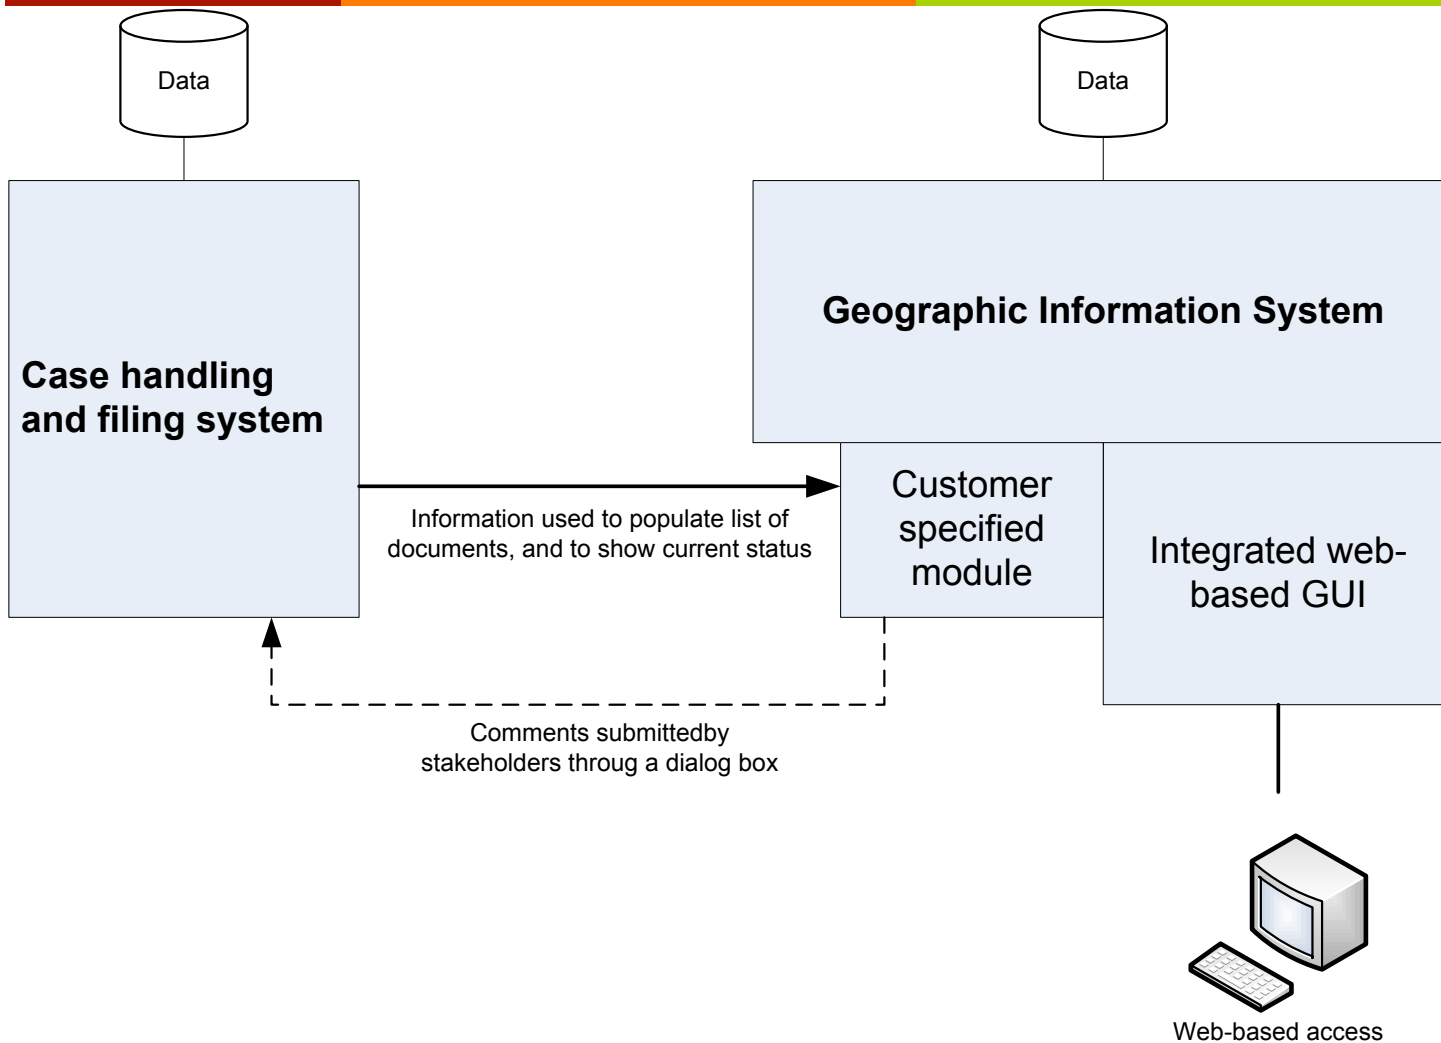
Data

Data

Case handling and filing system

Geographic Information System

Customer specified module

Integrated web-based GUI

Information used to populate list of documents, and to show current status

Comments submittedby stakeholders throug a dialog box

Web-based access